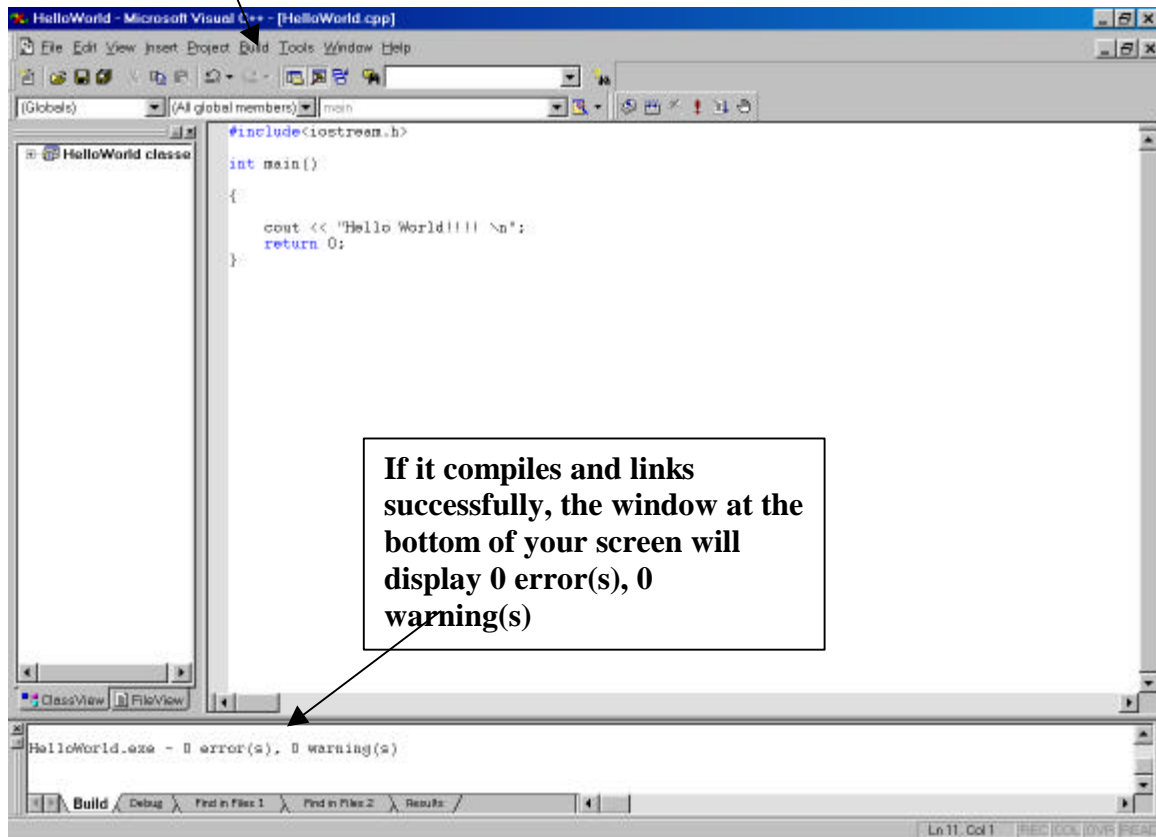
HelloWorld - Microsoft Visual C++ - [HelloWorld.cpp]

File Edit View Insert Project Build Tools Window Help

(Globals) (All global members) main

HelloWorld classe

#include<iostream.h>

int main()

{

cout << "Hello World!!!! \n";
return 0;
}

If it compiles and links successfully, the window at the bottom of your screen will display 0 error(s), 0 warning(s)

ClassView FileView

HelloWorld.exe - 0 error(s), 0 warning(s)

Build Debug Find in Files 1 Find in Files 2 Results

Ln 11, Col 1 REC COL OVR READ